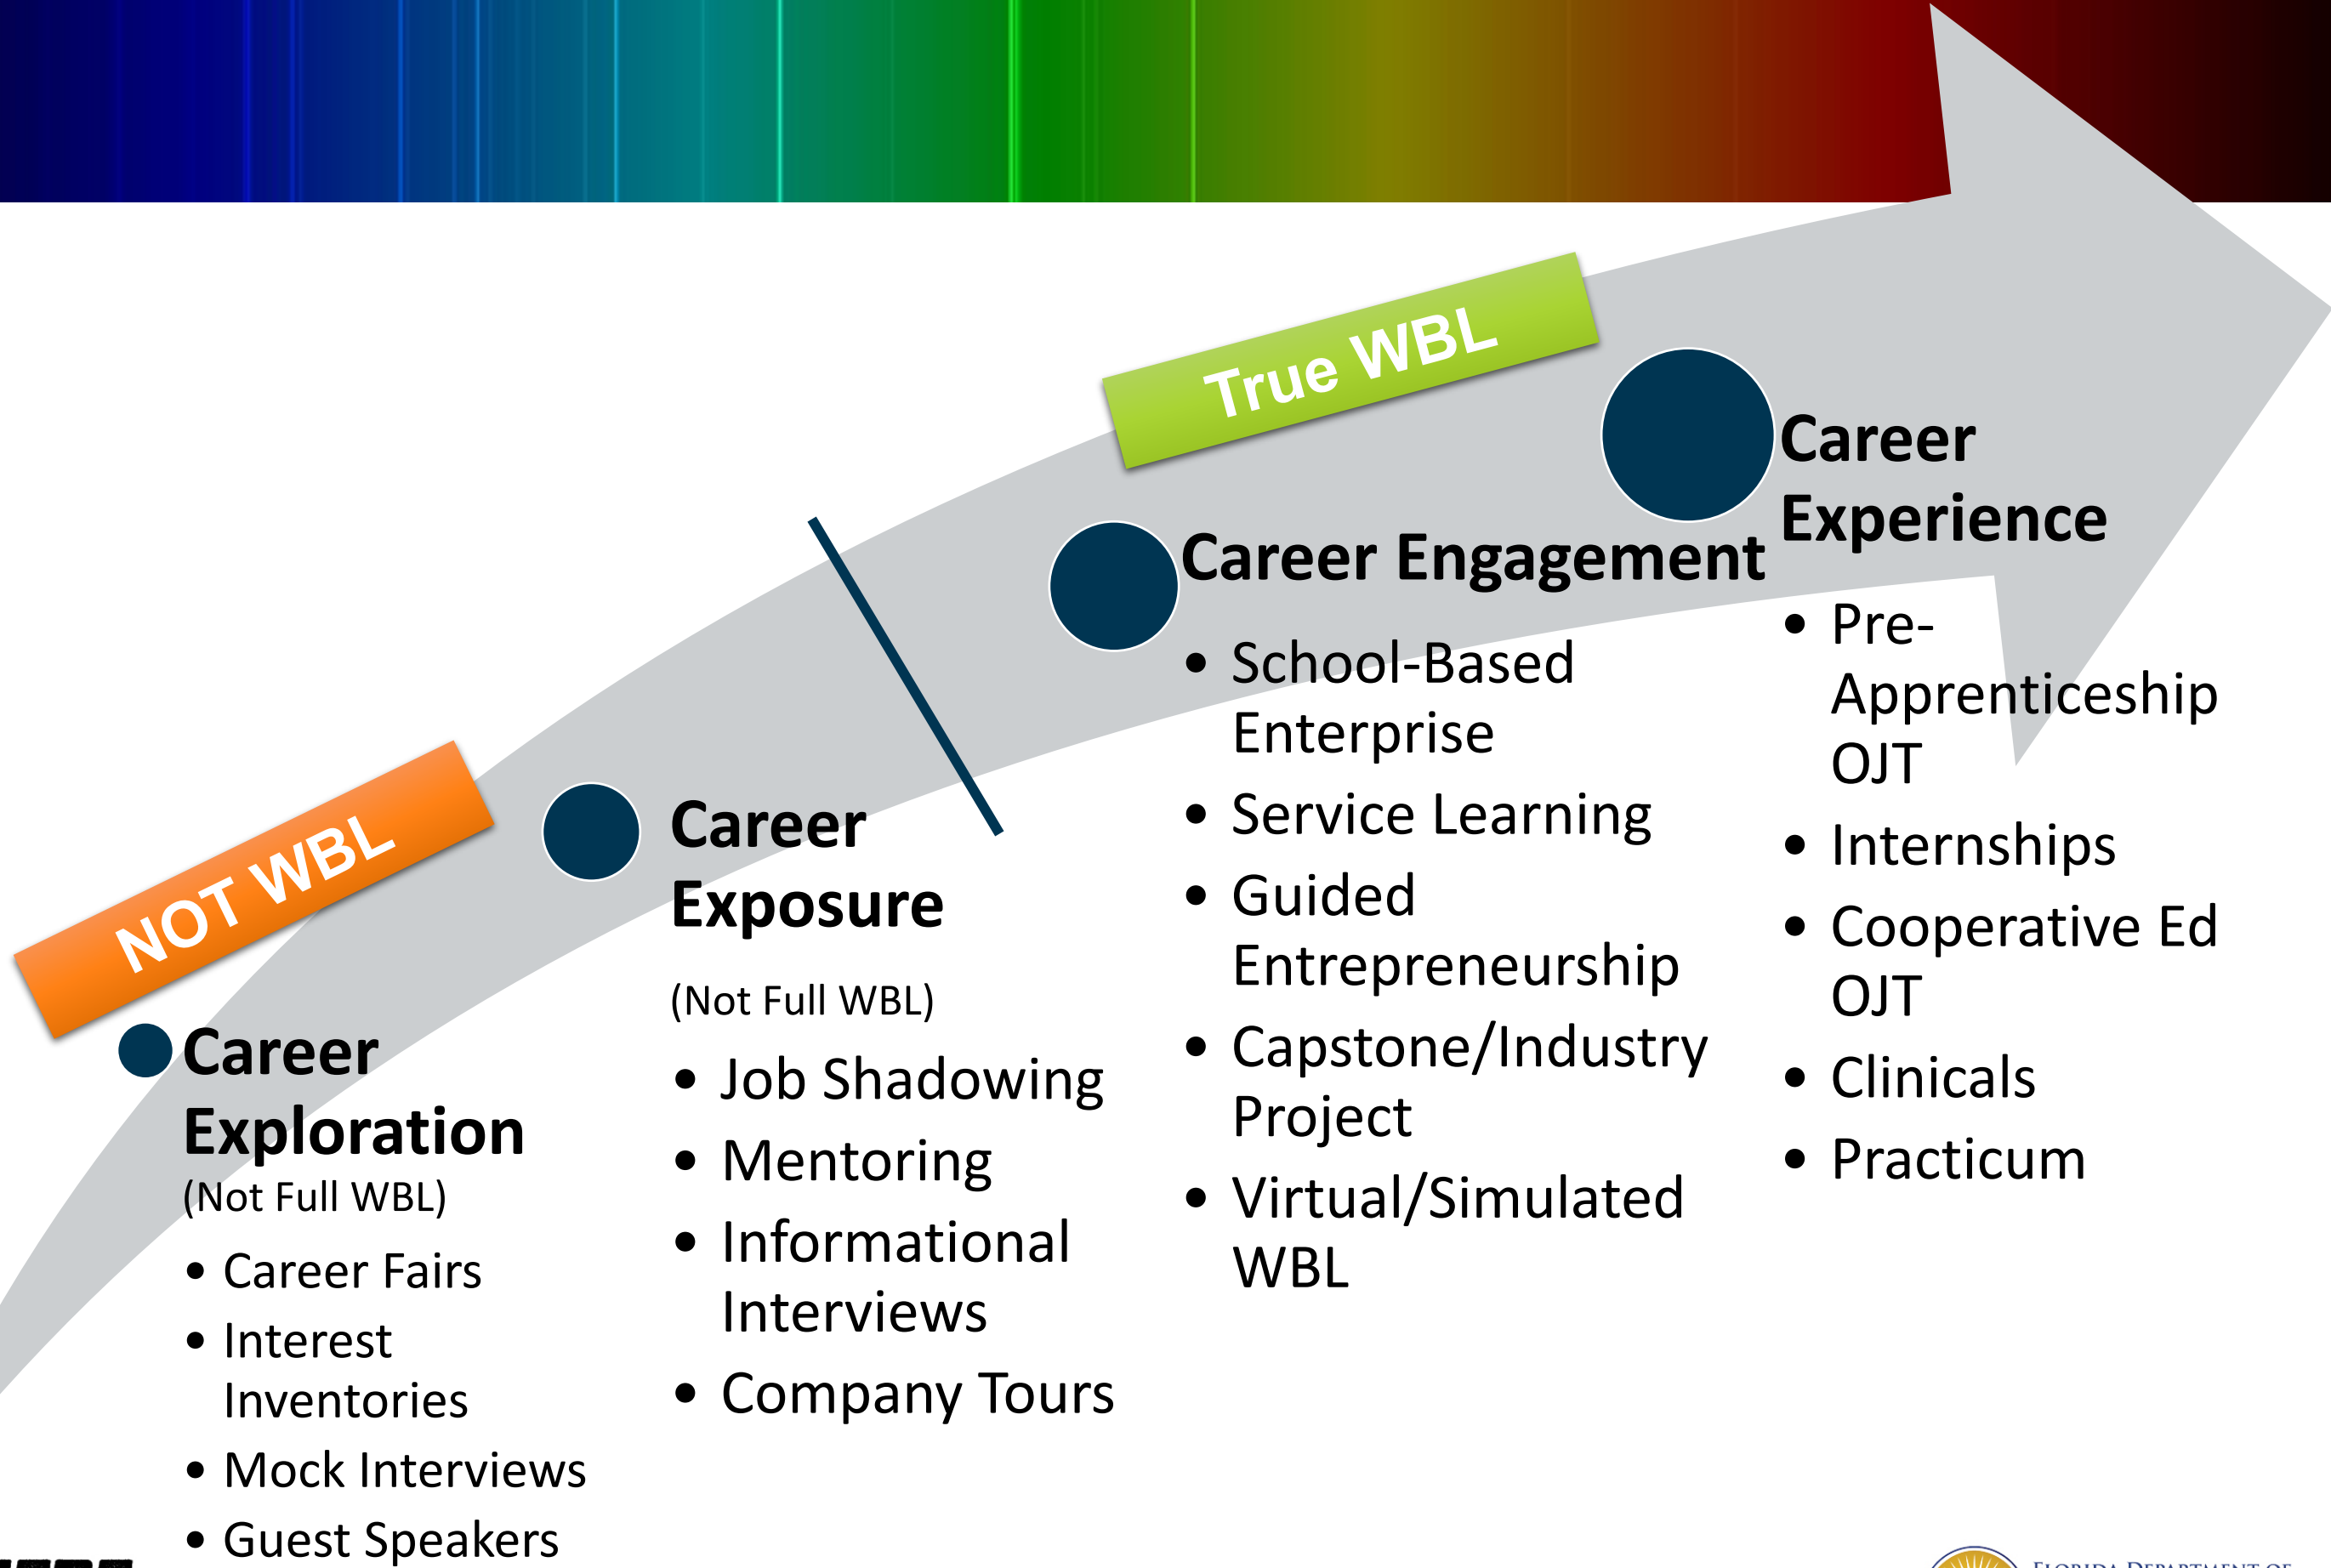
NOT WBL

Career Exploration
(Not Full WBL)
• Career Fairs
• Interest Inventories
• Mock Interviews
• Guest Speakers

Career Exposure
(Not Full WBL)
• Job Shadowing
• Mentoring
• Informational Interviews
• Company Tours

True WBL

Career Engagement
• School-Based Enterprise
• Service Learning
• Guided Entrepreneurship
• Capstone/Industry Project
• Virtual/Simulated WBL

Career Experience
• Pre-Apprenticeship OJT
• Internships
• Cooperative Ed OJT
• Clinicals
• Practicum

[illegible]
FLORIDA DEPARTMENT OF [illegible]